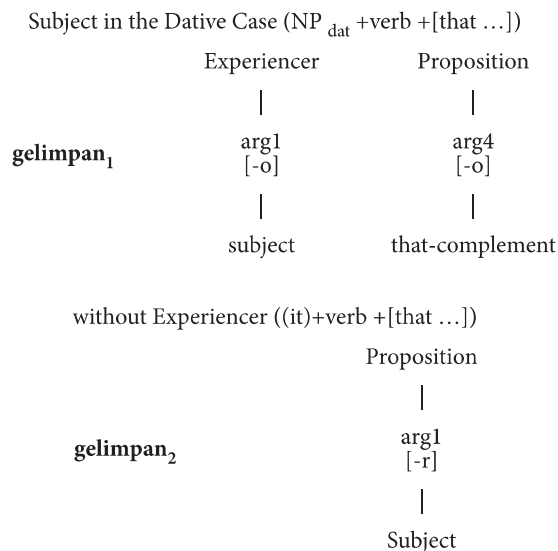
Subject in the Dative Case (NP $_{dat}$ +verb +[that …])

Experiencer

|

arg1
[-o]

|

subject

Proposition

|

arg4
[-o]

|

that-complement

**gelimpan$_1$**

without Experiencer ((it)+verb +[that …])

Proposition

|

arg1
[-r]

|

Subject

**gelimpan$_2$**